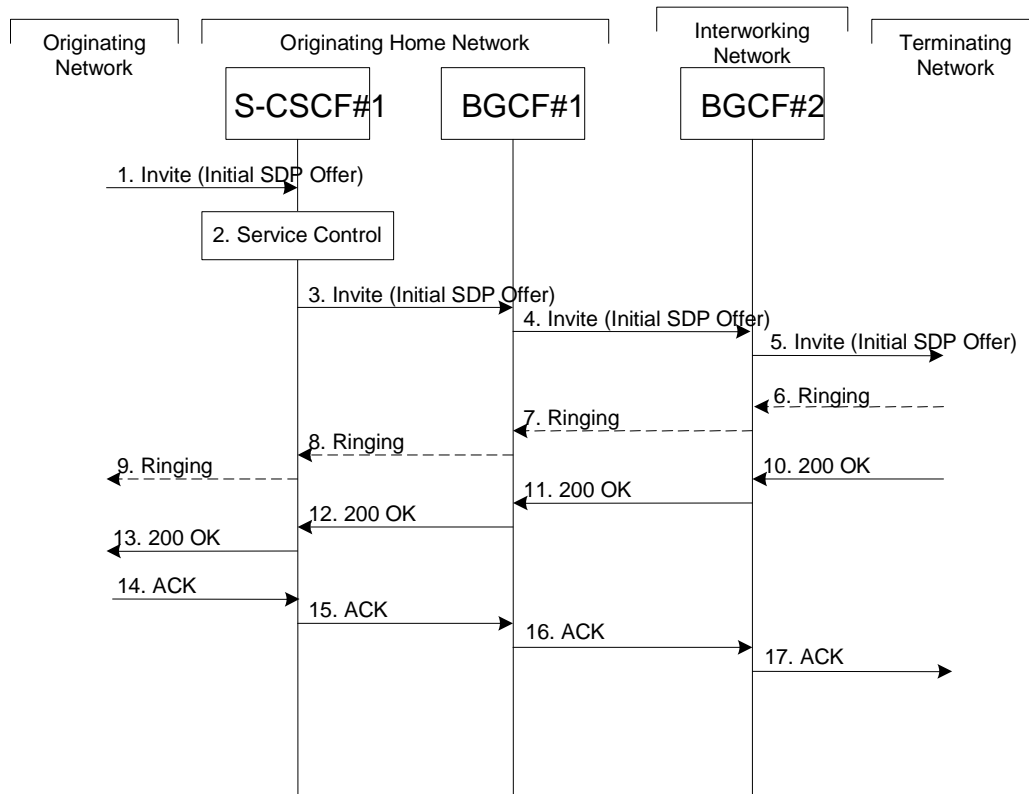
Originating Network

Originating Home Network

Interworking Network

Terminating Network

S-CSCF#1

BGCF#1

BGCF#2

1. Invite (Initial SDP Offer)

2. Service Control

3. Invite (Initial SDP Offer)

4. Invite (Initial SDP Offer)

5. Invite (Initial SDP Offer)

6. Ringing

7. Ringing

8. Ringing

9. Ringing

10. 200 OK

11. 200 OK

12. 200 OK

13. 200 OK

14. ACK

15. ACK

16. ACK

17. ACK